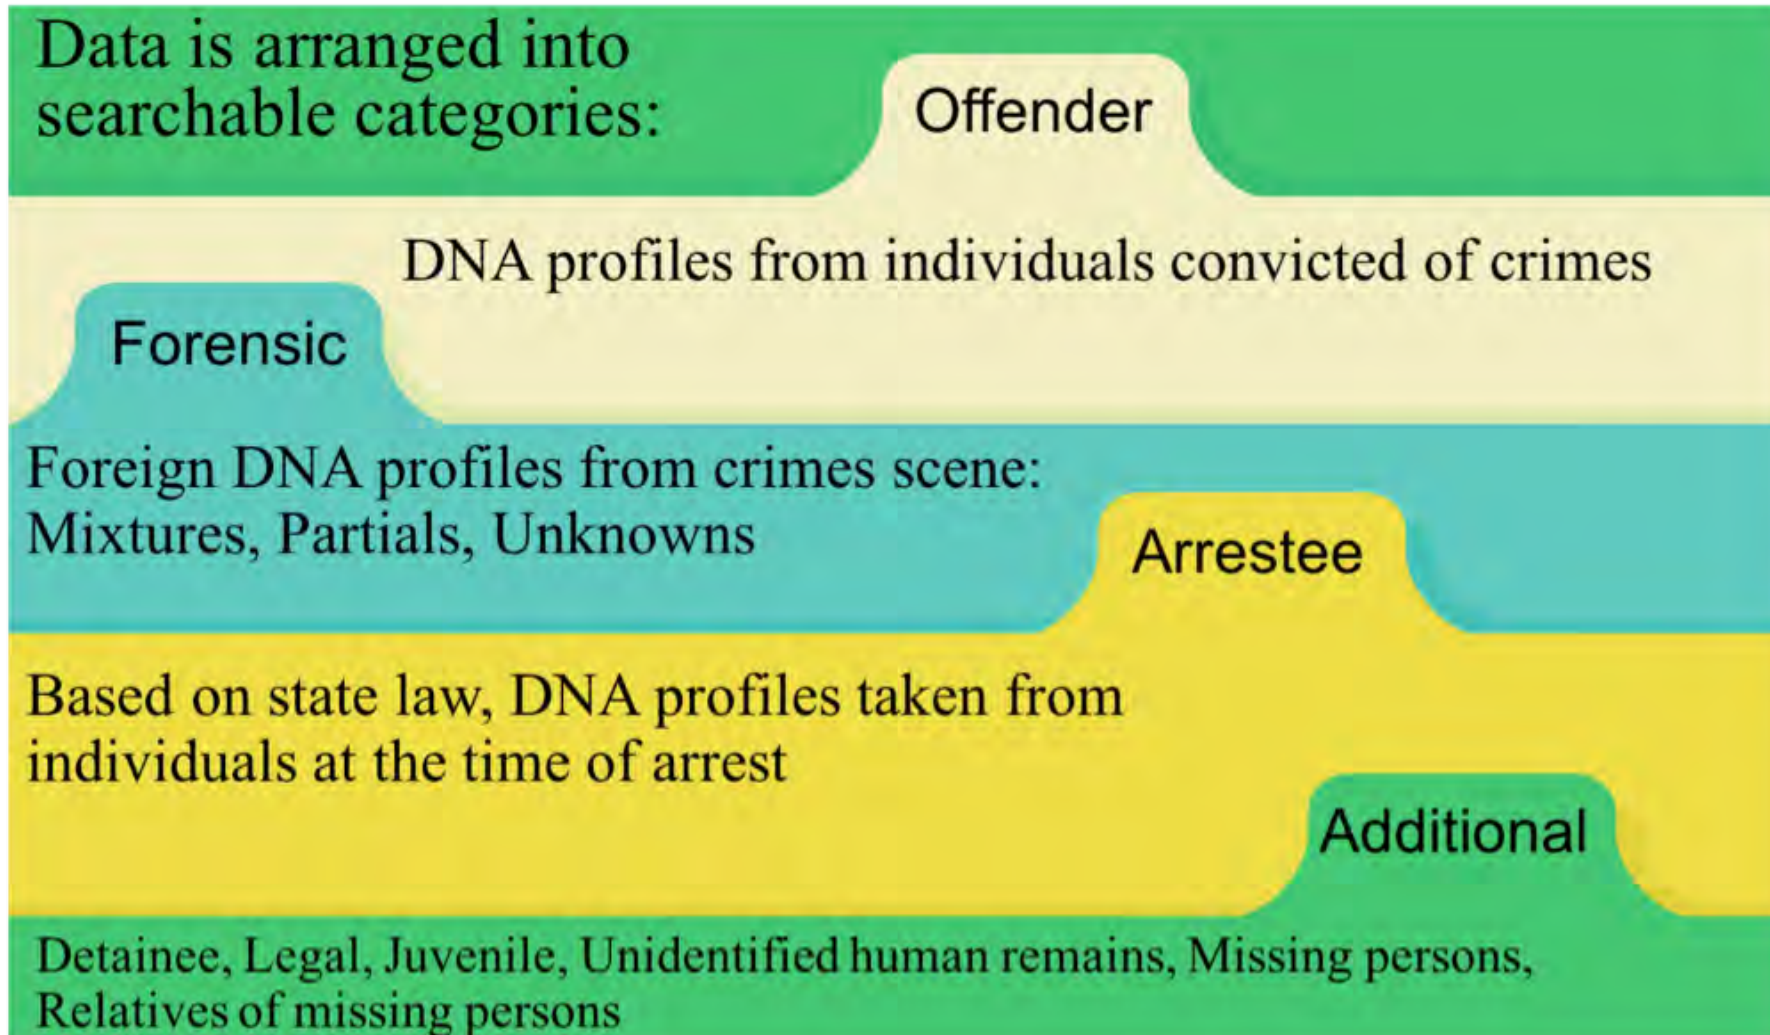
Data is arranged into searchable categories:

Offender

DNA profiles from individuals convicted of crimes

Forensic

Foreign DNA profiles from crimes scene: Mixtures, Partials, Unknowns

Arrestee

Based on state law, DNA profiles taken from individuals at the time of arrest

Additional

Detainee, Legal, Juvenile, Unidentified human remains, Missing persons, Relatives of missing persons